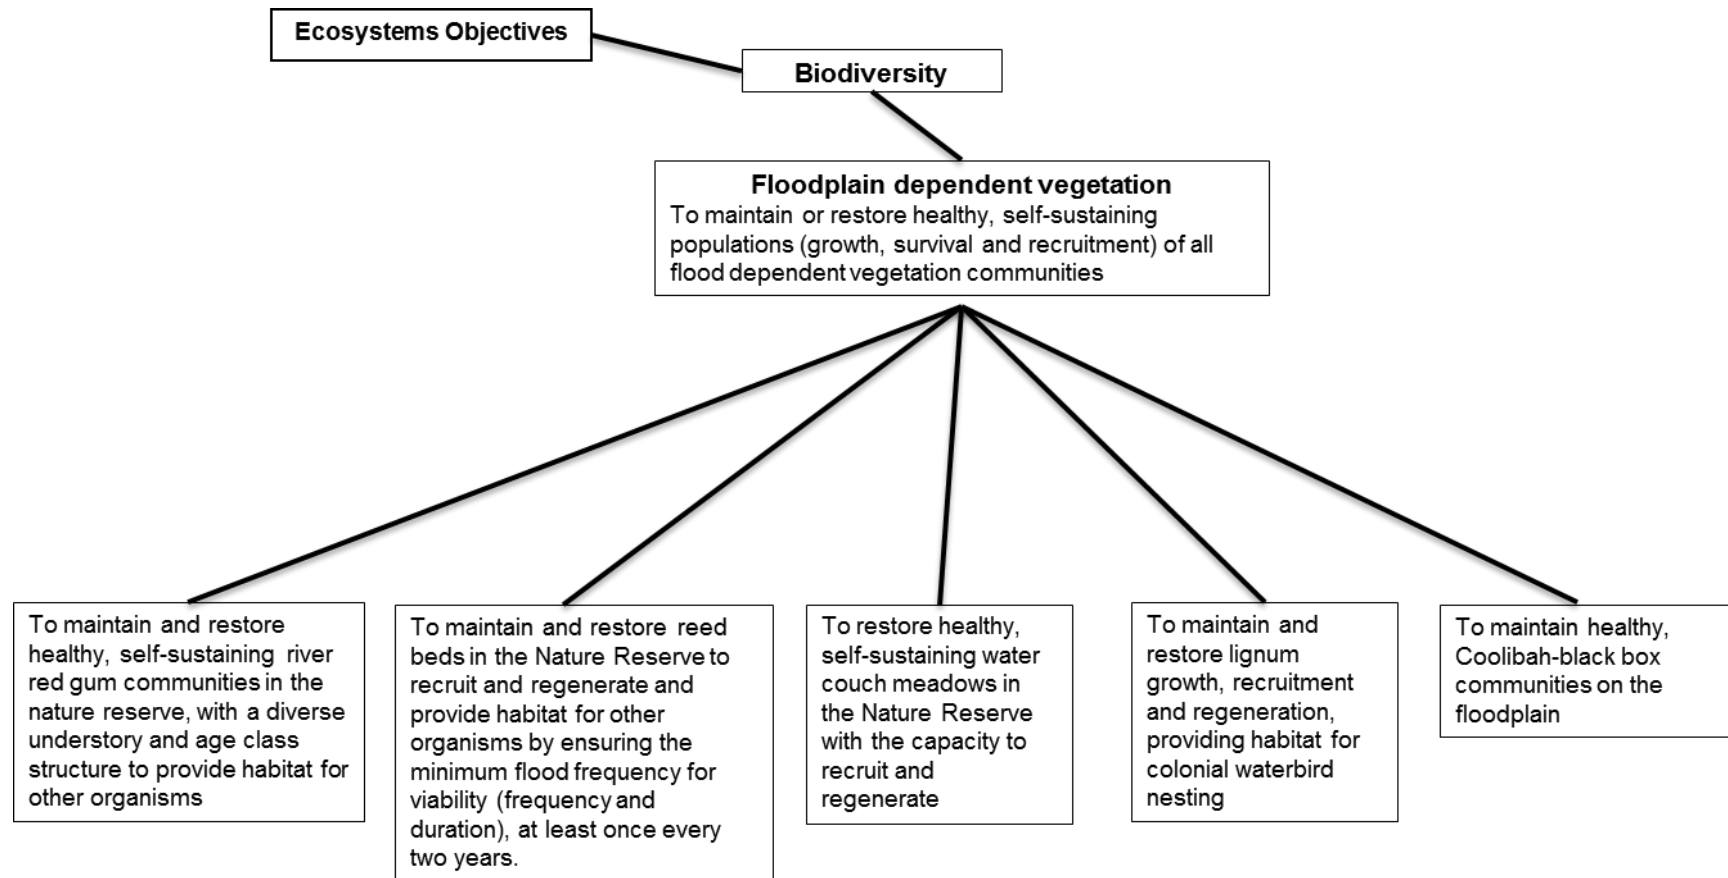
Ecosystems Objectives

Biodiversity

Floodplain dependent vegetation
To maintain or restore healthy, self-sustaining populations (growth, survival and recruitment) of all flood dependent vegetation communities

To maintain and restore healthy, self-sustaining river red gum communities in the nature reserve, with a diverse understory and age class structure to provide habitat for other organisms

To maintain and restore reed beds in the Nature Reserve to recruit and regenerate and provide habitat for other organisms by ensuring the minimum flood frequency for viability (frequency and duration), at least once every two years.

To restore healthy, self-sustaining water couch meadows in the Nature Reserve with the capacity to recruit and regenerate

To maintain and restore lignum growth, recruitment and regeneration, providing habitat for colonial waterbird nesting

To maintain healthy, Coolibah-black box communities on the floodplain